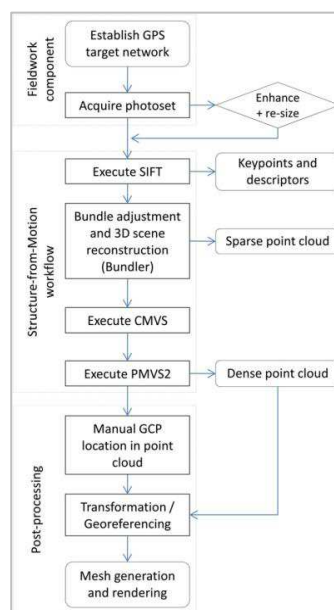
Fieldwork component

Establish GPS target network

Acquire photoset

Enhance + re-size

Structure-from-Motion workflow

Execute SIFT

Keypoints and descriptors

Bundle adjustment and 3D scene reconstruction (Bundler)

Sparse point cloud

Execute CMVS

Execute PMVS2

Dense point cloud

Post-processing

Manual GCP location in point cloud

Transformation / Georeferencing

Mesh generation and rendering